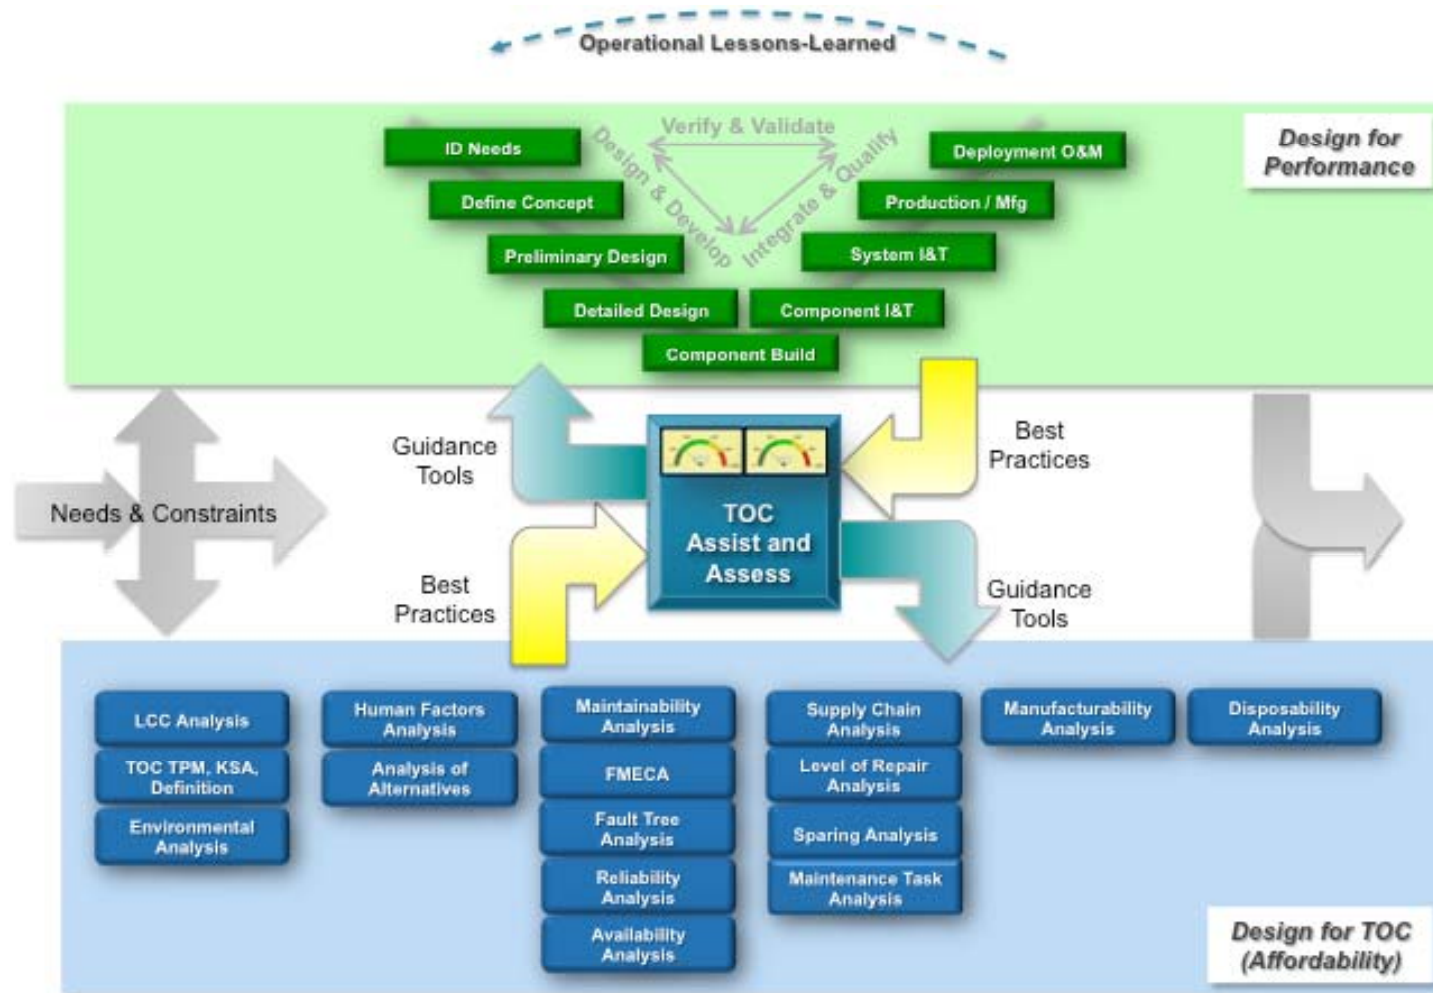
Operational Lessons-Learned

Design for Performance

ID Needs
Define Concept
Preliminary Design
Detailed Design
Component Build
Component I&T
System I&T
Production / Mfg
Deployment O&M

Verify & Validate
Design & Develop
Integrate & Qualify

Needs & Constraints

Guidance Tools

Best Practices

TOC Assist and Assess

Best Practices

Guidance Tools

LCC Analysis
TOC TPM, KSA, Definition
Environmental Analysis

Human Factors Analysis
Analysis of Alternatives

Maintainability Analysis
FMECA
Fault Tree Analysis
Reliability Analysis
Availability Analysis

Supply Chain Analysis
Level of Repair Analysis
Sparing Analysis
Maintenance Task Analysis

Manufacturability Analysis

Disposability Analysis

Design for TOC (Affordability)